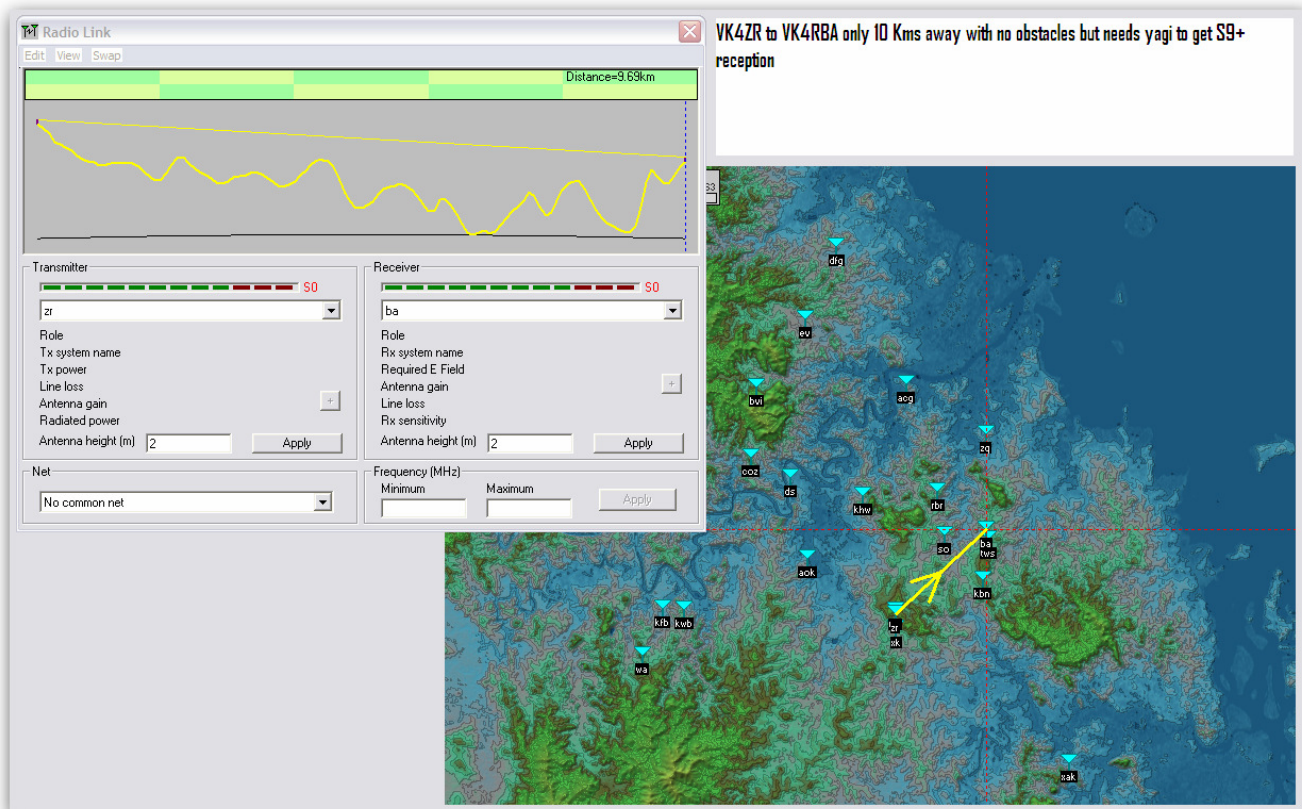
Radio Link

Edit View Swap

Distance=9.69km

Transmitter

S0

zr

Role
Tx system name
Tx power
Line loss
Antenna gain
Radiated power

Antenna height (m) 2 Apply

Receiver

S0

ba

Role
Rx system name
Required E Field
Antenna gain
Line loss
Rx sensitivity

Antenna height (m) 2 Apply

Net

No common net

Frequency (MHz)

Minimum Maximum

Apply

VK4ZR to VK4RBA only 10 Kms away with no obstacles but needs yagi to get S9+ reception

dfg
ev
bvi
acg
zq
ooz
ds
khw
rbr
so
ba
tws
aok
kbn
kfb
kwb
zr
xk
wa
xak